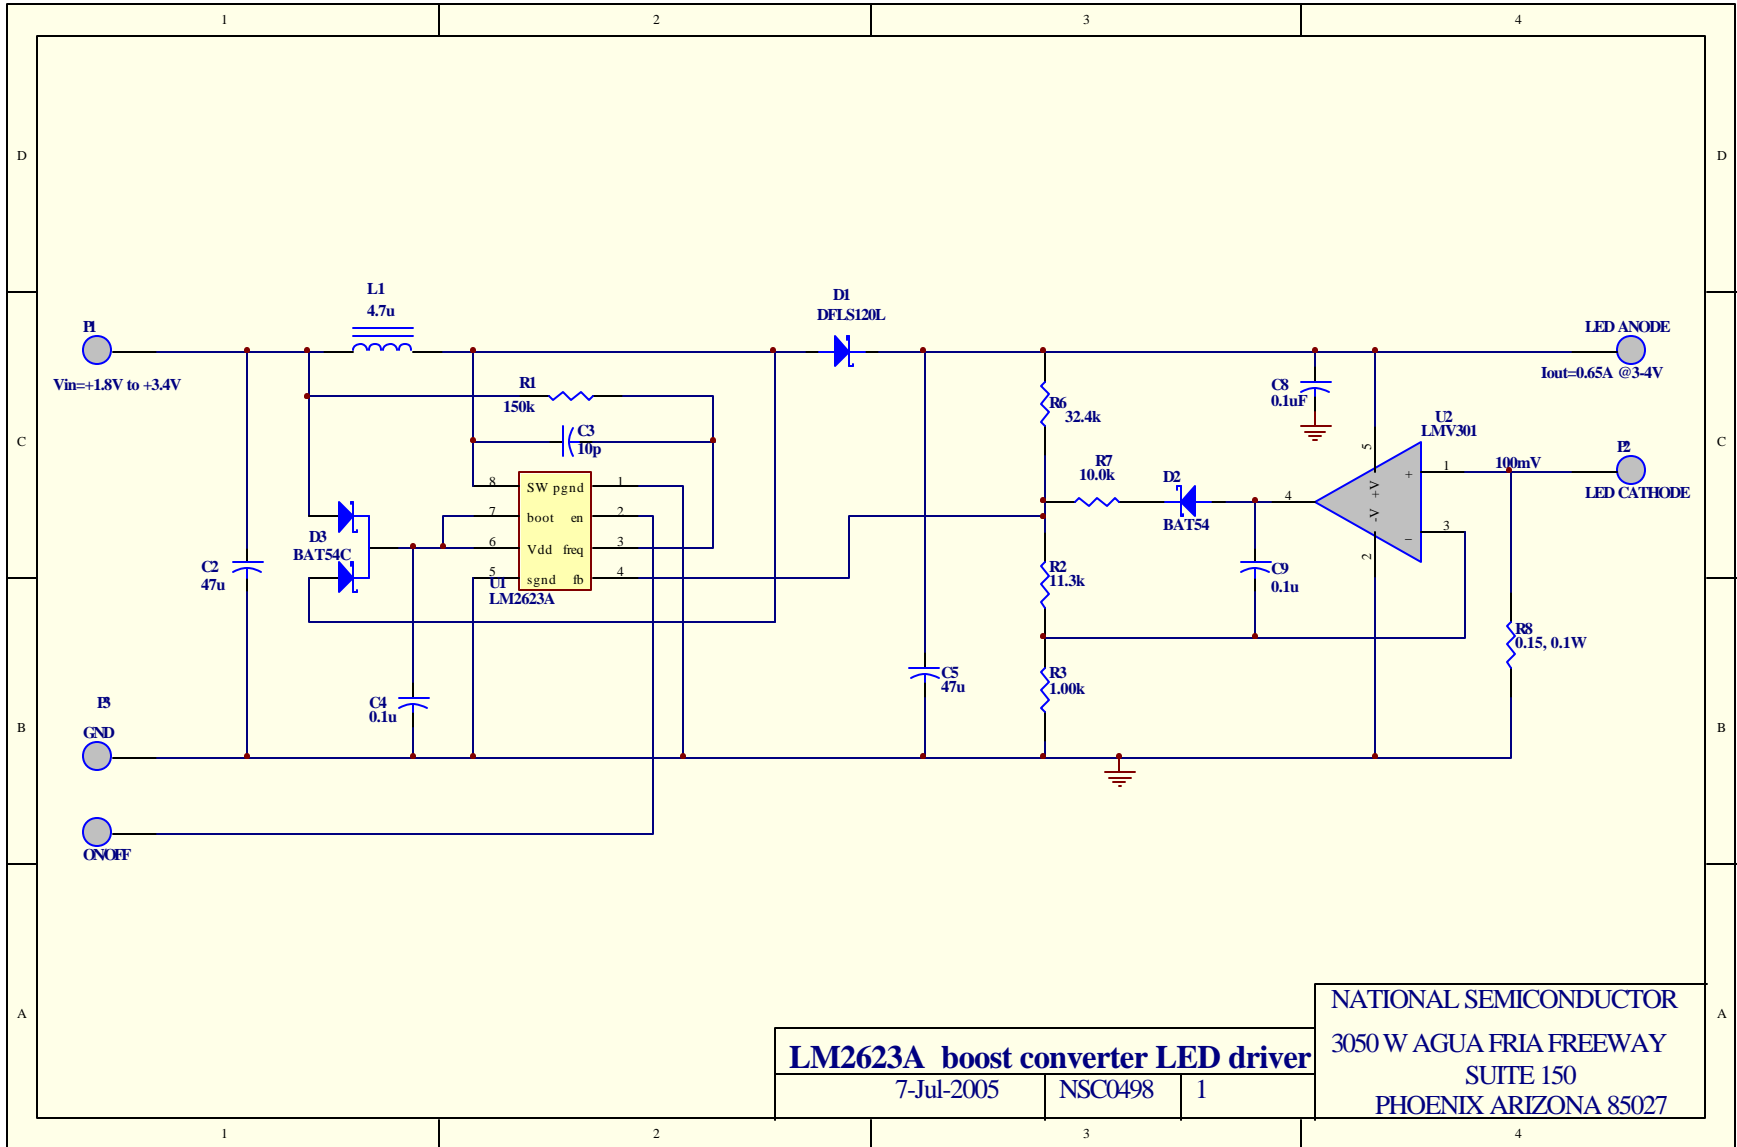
1
2
3
4

D
C
B
A

D
C
B
A

P1
Vin=+1.8V to +3.4V

L1
4.7u

D1
DFLS120L

LED ANODE
Iout=0.65A @3-4V

R1
150k

C3
10p

C8
0.1uF

R6
32.4k

U2
LMV301

P2
LED CATHODE

100mV

R7
10.0k

D2
BAT54

D3
BAT54C

C2
47u

8 SW pgnd 1
7 boot en 2
6 Vdd freq 3
5 sgnd fb 4
U1
LM2623A

R2
11.3k

C9
0.1u

5
+V
-V
2
+
−
1
3
4

R8
0.15, 0.1W

C5
47u

R3
1.00k

C4
0.1u

P3
GND

ONOFF

NATIONAL SEMICONDUCTOR
3050 W AGUA FRIA FREEWAY
SUITE 150
PHOENIX ARIZONA 85027

LM2623A boost converter LED driver
7-Jul-2005 | NSC0498 | 1

1
2
3
4